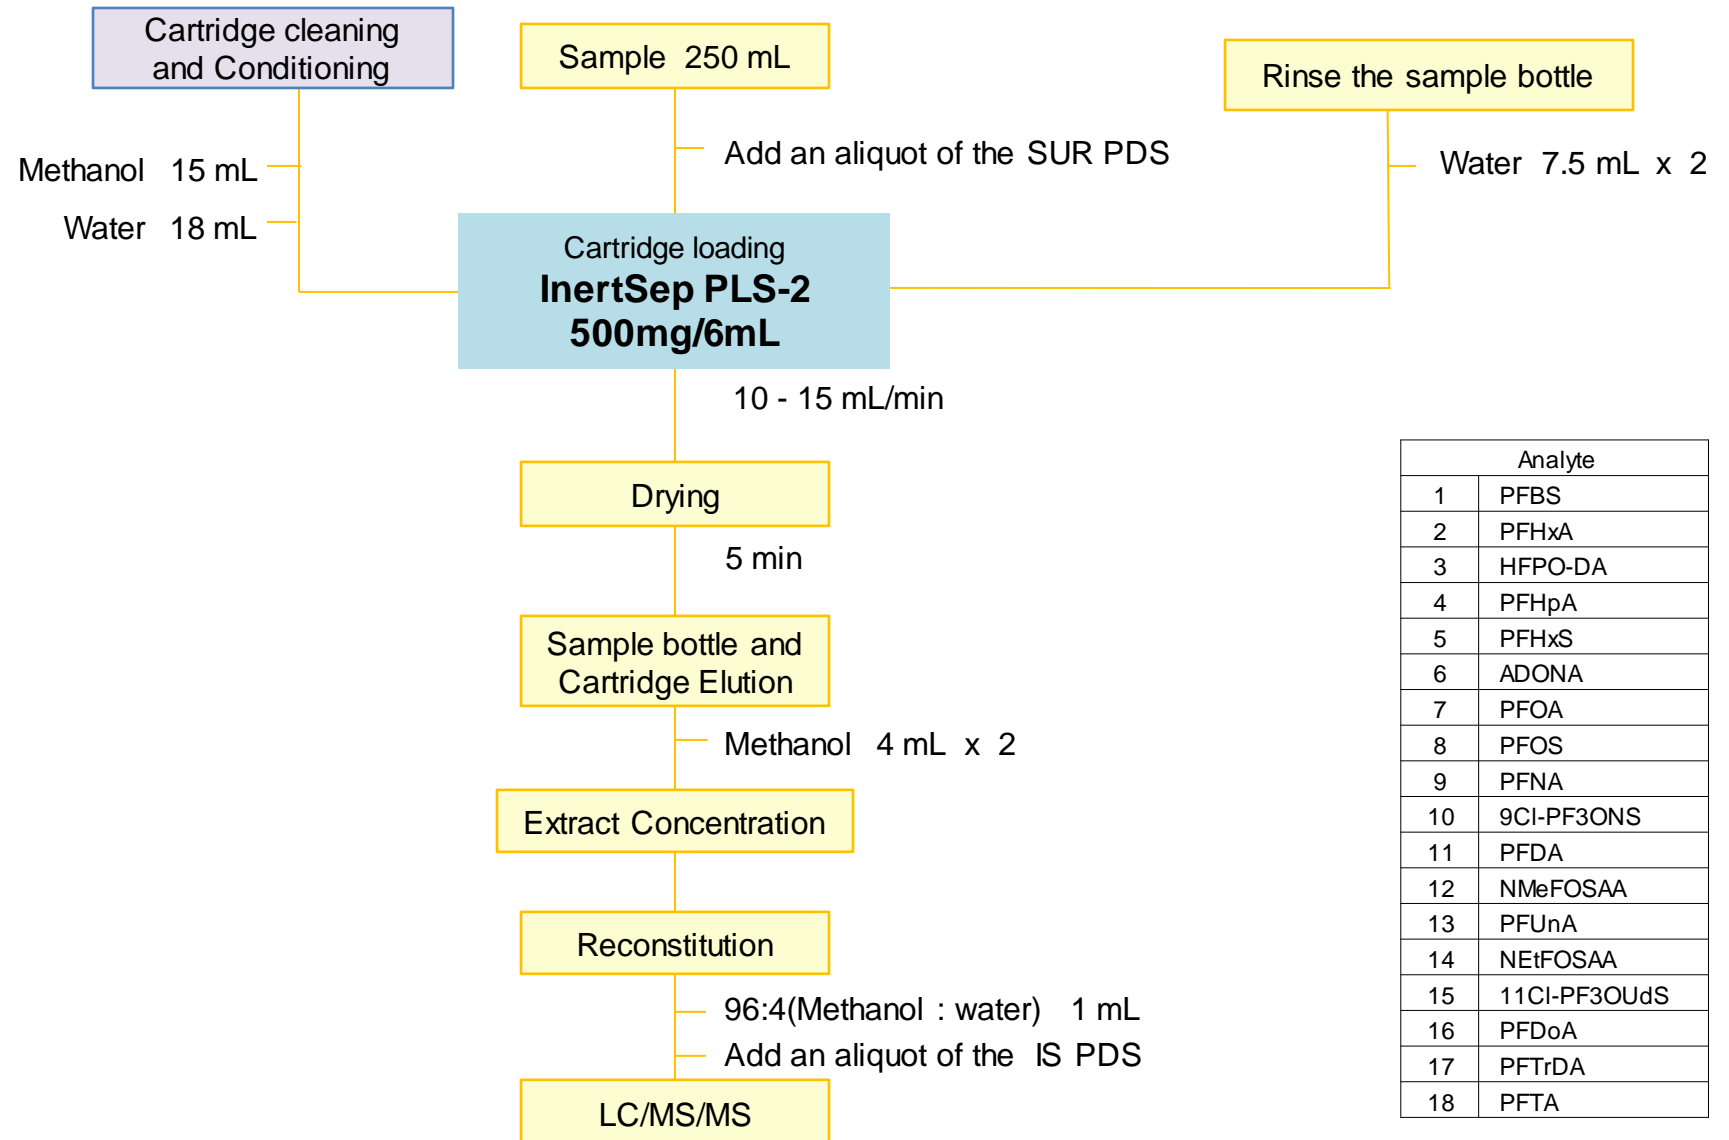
Cartridge cleaning and Conditioning

Methanol 15 mL

Water 18 mL

Sample 250 mL

Add an aliquot of the SUR PDS

Rinse the sample bottle

Water 7.5 mL x 2

Cartridge loading
**InertSep PLS-2**
**500mg/6mL**

10 - 15 mL/min

Drying

5 min

Sample bottle and Cartridge Elution

Methanol 4 mL x 2

Extract Concentration

Reconstitution

96:4(Methanol : water) 1 mL

Add an aliquot of the IS PDS

LC/MS/MS

| Analyte | |
|---|---|
| 1 | PFBS |
| 2 | PFHxA |
| 3 | HFPO-DA |
| 4 | PFHpA |
| 5 | PFHxS |
| 6 | ADONA |
| 7 | PFOA |
| 8 | PFOS |
| 9 | PFNA |
| 10 | 9Cl-PF3ONS |
| 11 | PFDA |
| 12 | NMeFOSAA |
| 13 | PFUnA |
| 14 | NEtFOSAA |
| 15 | 11Cl-PF3OUdS |
| 16 | PFDoA |
| 17 | PFTrDA |
| 18 | PFTA |